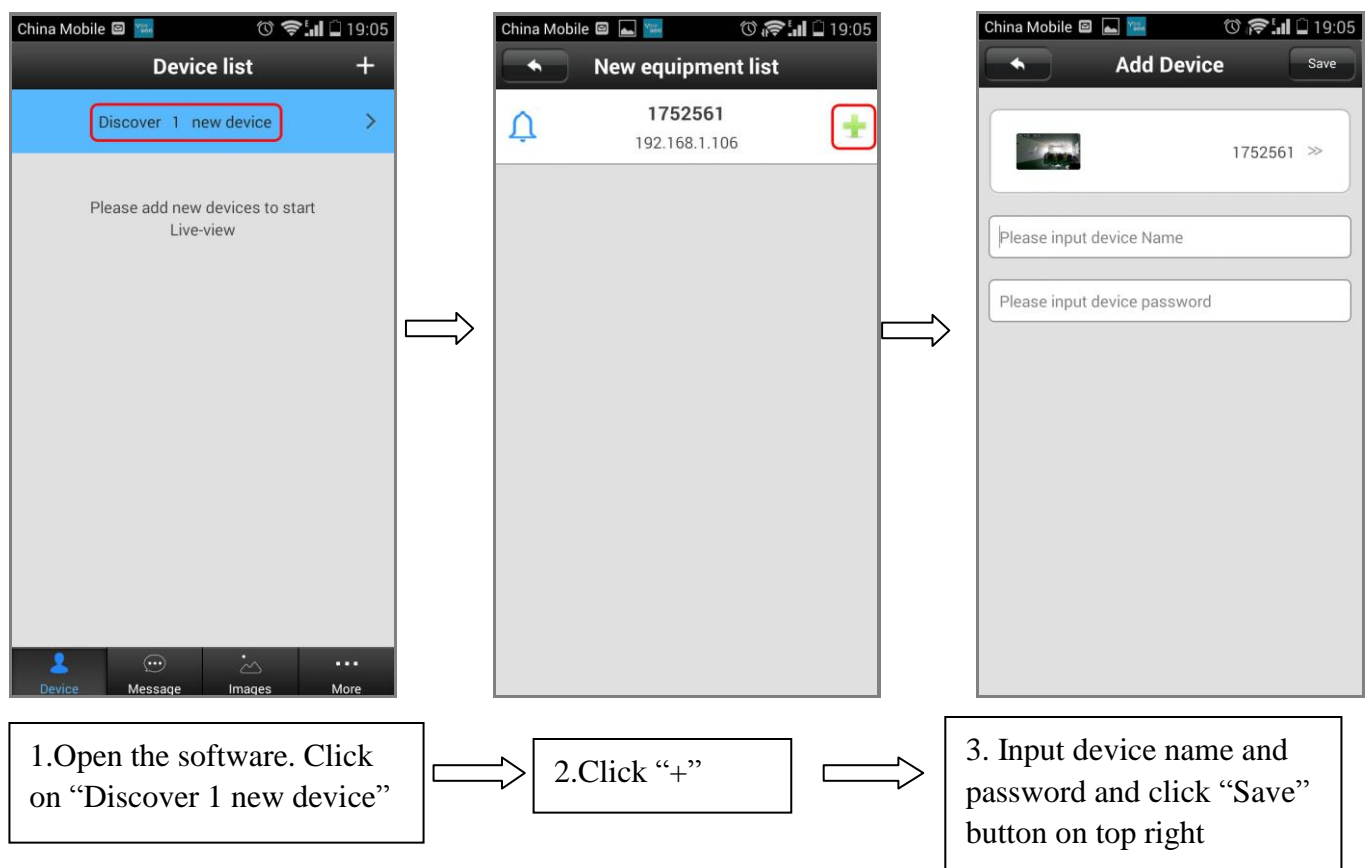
China Mobile 19:05

Device list +

Discover 1 new device >

Please add new devices to start Live-view

Device Message Images More

China Mobile 19:05

New equipment list

1752561
192.168.1.106

China Mobile 19:05

Add Device Save

1752561 >>

Please input device Name

Please input device password

1.Open the software. Click on “Discover 1 new device”

2.Click “+”

3. Input device name and password and click “Save” button on top right